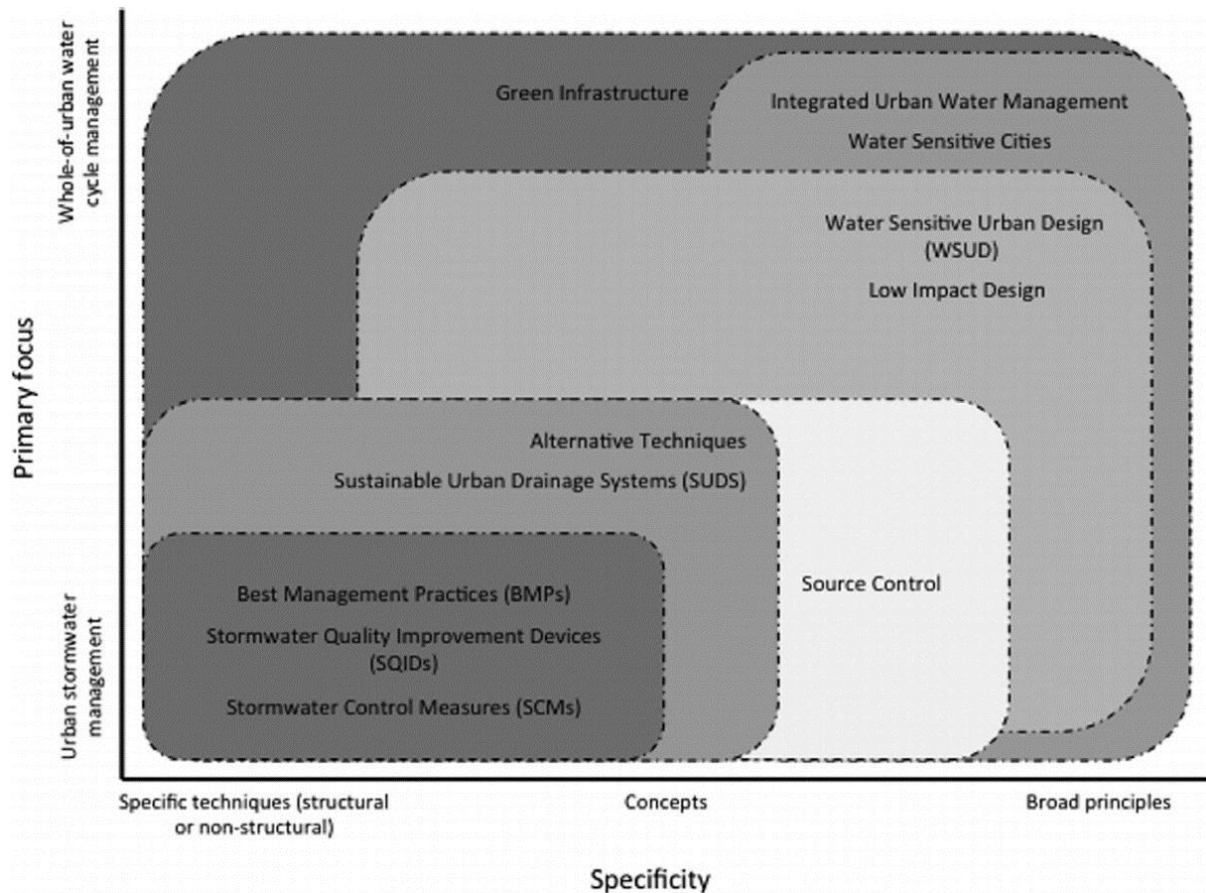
Whole-of-urban water cycle management

Green Infrastructure

Integrated Urban Water Management

Water Sensitive Cities

Water Sensitive Urban Design (WSUD)

Low Impact Design

Primary focus

Alternative Techniques

Sustainable Urban Drainage Systems (SUDS)

Best Management Practices (BMPs)

Stormwater Quality Improvement Devices (SQIDs)

Stormwater Control Measures (SCMs)

Source Control

Urban stormwater management

Specific techniques (structural or non-structural)

Concepts

Broad principles

Specificity